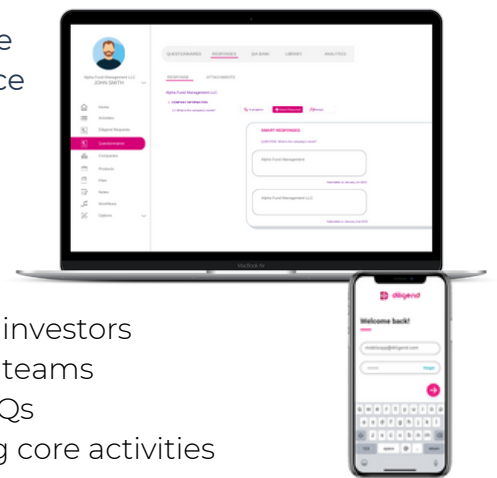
e
ce

Alpha Fund Management LLC
JOHN SMITH

Home
Activities
Diligence Requests
Questionnaires
Companies
Products
Files
Notes
Workflows
Options

QUESTIONNAIRES RESPONSES Q&A BANK LIBRARY ANALYTICS

RESPONSE ATTACHMENTS

Alpha Fund Management LLC

SMART RESPONSES

Alpha Fund Management

Alpha Fund Management LLC

MacBook Air

investors
teams
Qs
g core activities

diligend

Welcome back!

Forgot

q w e r t y u i o p
a s d f g h j k l
z x c v b n m
123 space return